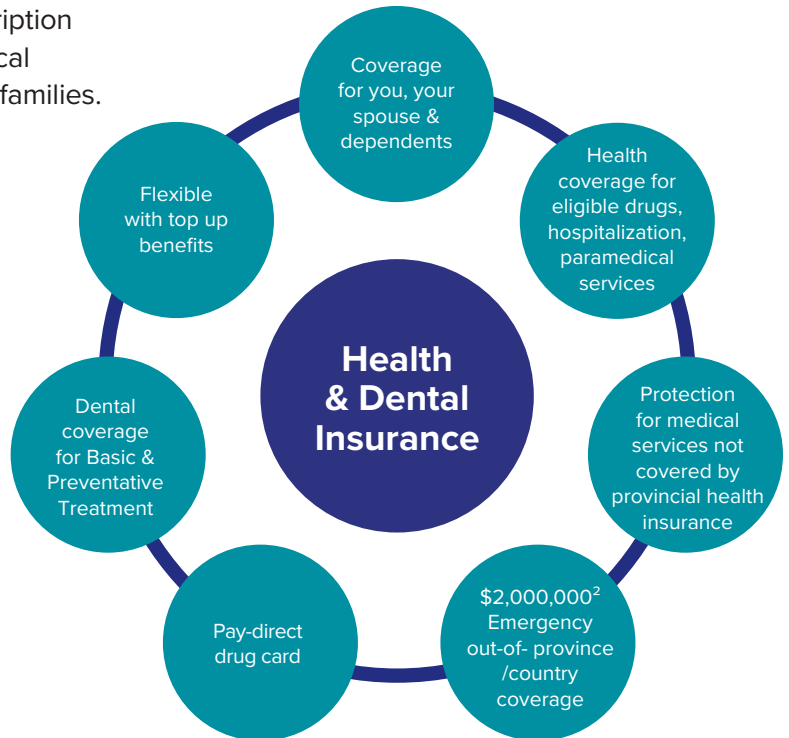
ription
cal
families.

Health & Dental Insurance

Coverage for you, your spouse & dependents

Health coverage for eligible drugs, hospitalization, paramedical services

Protection for medical services not covered by provincial health insurance

$2,000,000^2$ Emergency out-of- province /country coverage

Pay-direct drug card

Dental coverage for Basic & Preventative Treatment

Flexible with top up benefits